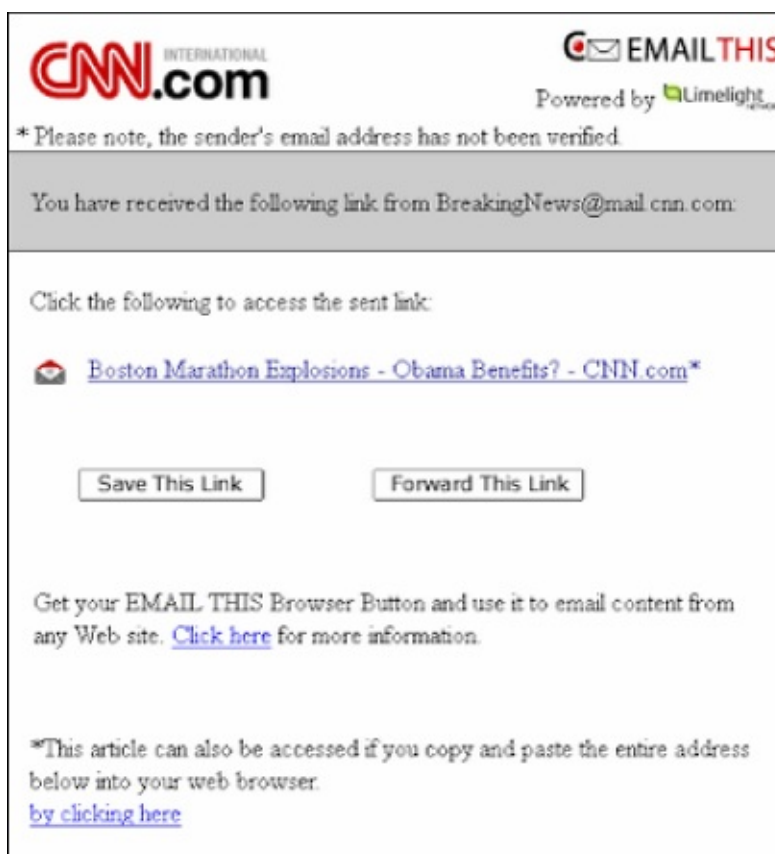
CNN.com INTERNATIONAL

EMAILTHIS

Powered by Limelight

* Please note, the sender's email address has not been verified.

You have received the following link from BreakingNews@mail.cnn.com:

Click the following to access the sent link:

Boston Marathon Explosions - Obama Benefits? - CNN.com*

Save This Link

Forward This Link

Get your EMAIL THIS Browser Button and use it to email content from any Web site. Click here for more information.

*This article can also be accessed if you copy and paste the entire address below into your web browser.
by clicking here